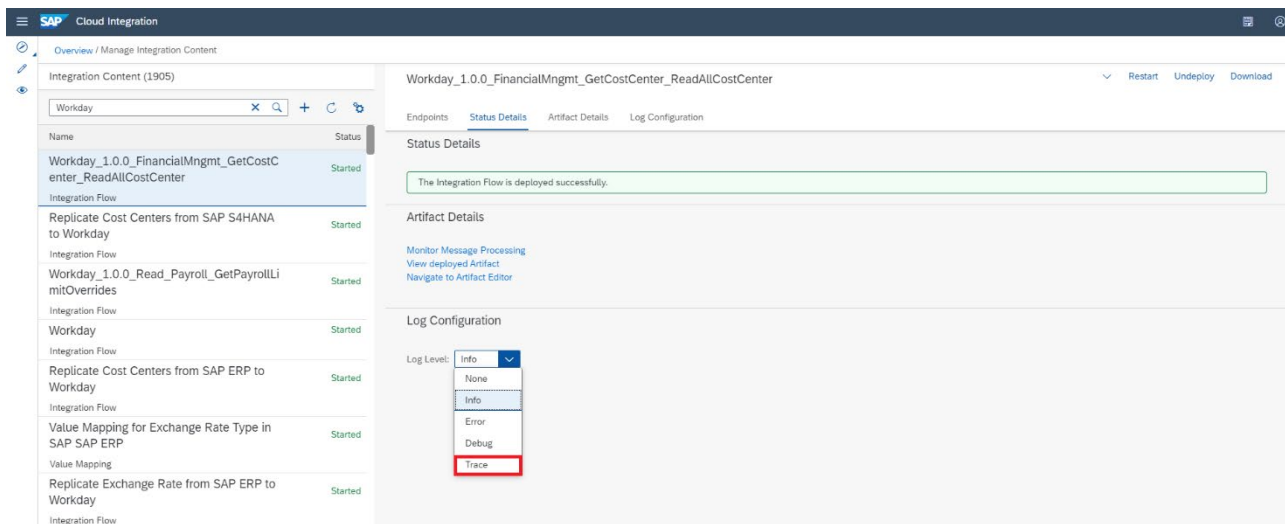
SAP Cloud Integration

Overview / Manage Integration Content

Integration Content (1905)

Workday

Name	Status

Workday_1.0.0_FinancialMngmt_GetCostCenter_ReadAllCostCenter	Started
Integration Flow

Replicate Cost Centers from SAP S4HANA to Workday	Started
Integration Flow

Workday_1.0.0_Read_Payroll_GetPayrollLimitOverrides	Started
Integration Flow

Workday	Started
Integration Flow

Replicate Cost Centers from SAP ERP to Workday	Started
Integration Flow

Value Mapping for Exchange Rate Type in SAP SAP ERP	Started
Value Mapping

Replicate Exchange Rate from SAP ERP to Workday	Started
Integration Flow

Workday_1.0.0_FinancialMngmt_GetCostCenter_ReadAllCostCenter

Restart Undeploy Download

Endpoints Status Details Artifact Details Log Configuration

Status Details

The Integration Flow is deployed successfully.

Artifact Details

Monitor Message Processing
View deployed Artifact
Navigate to Artifact Editor

Log Configuration

Log Level: Info

None
Info
Error
Debug
Trace